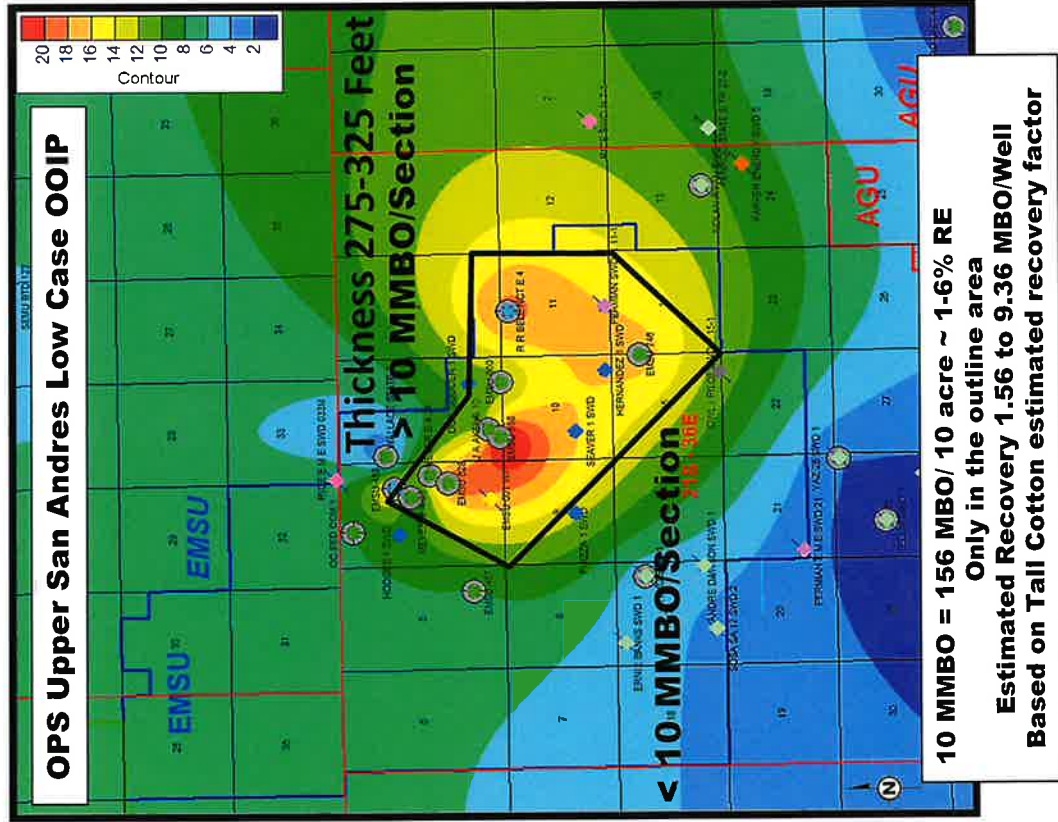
OPS Upper San Andres Low Case OOIP

20 18 16 14 12 10 8 6 4 2
Contour

Thickness 275-325 Feet
> 10 MMBO/Section

< 10 MMBO/Section

EMSU
EMSU
AGU
AGU

21S - 36E

R R BELL NCT E 4
SEAVER 1 SWD
HERNANDEZ 2 SWD
EMSU 246

10 MMBO = 156 MBO/ 10 acre ~ 1-6% RE
Only in the outline area
Estimated Recovery 1.56 to 9.36 MBO/Well
Based on Tall Cotton estimated recovery factor

N